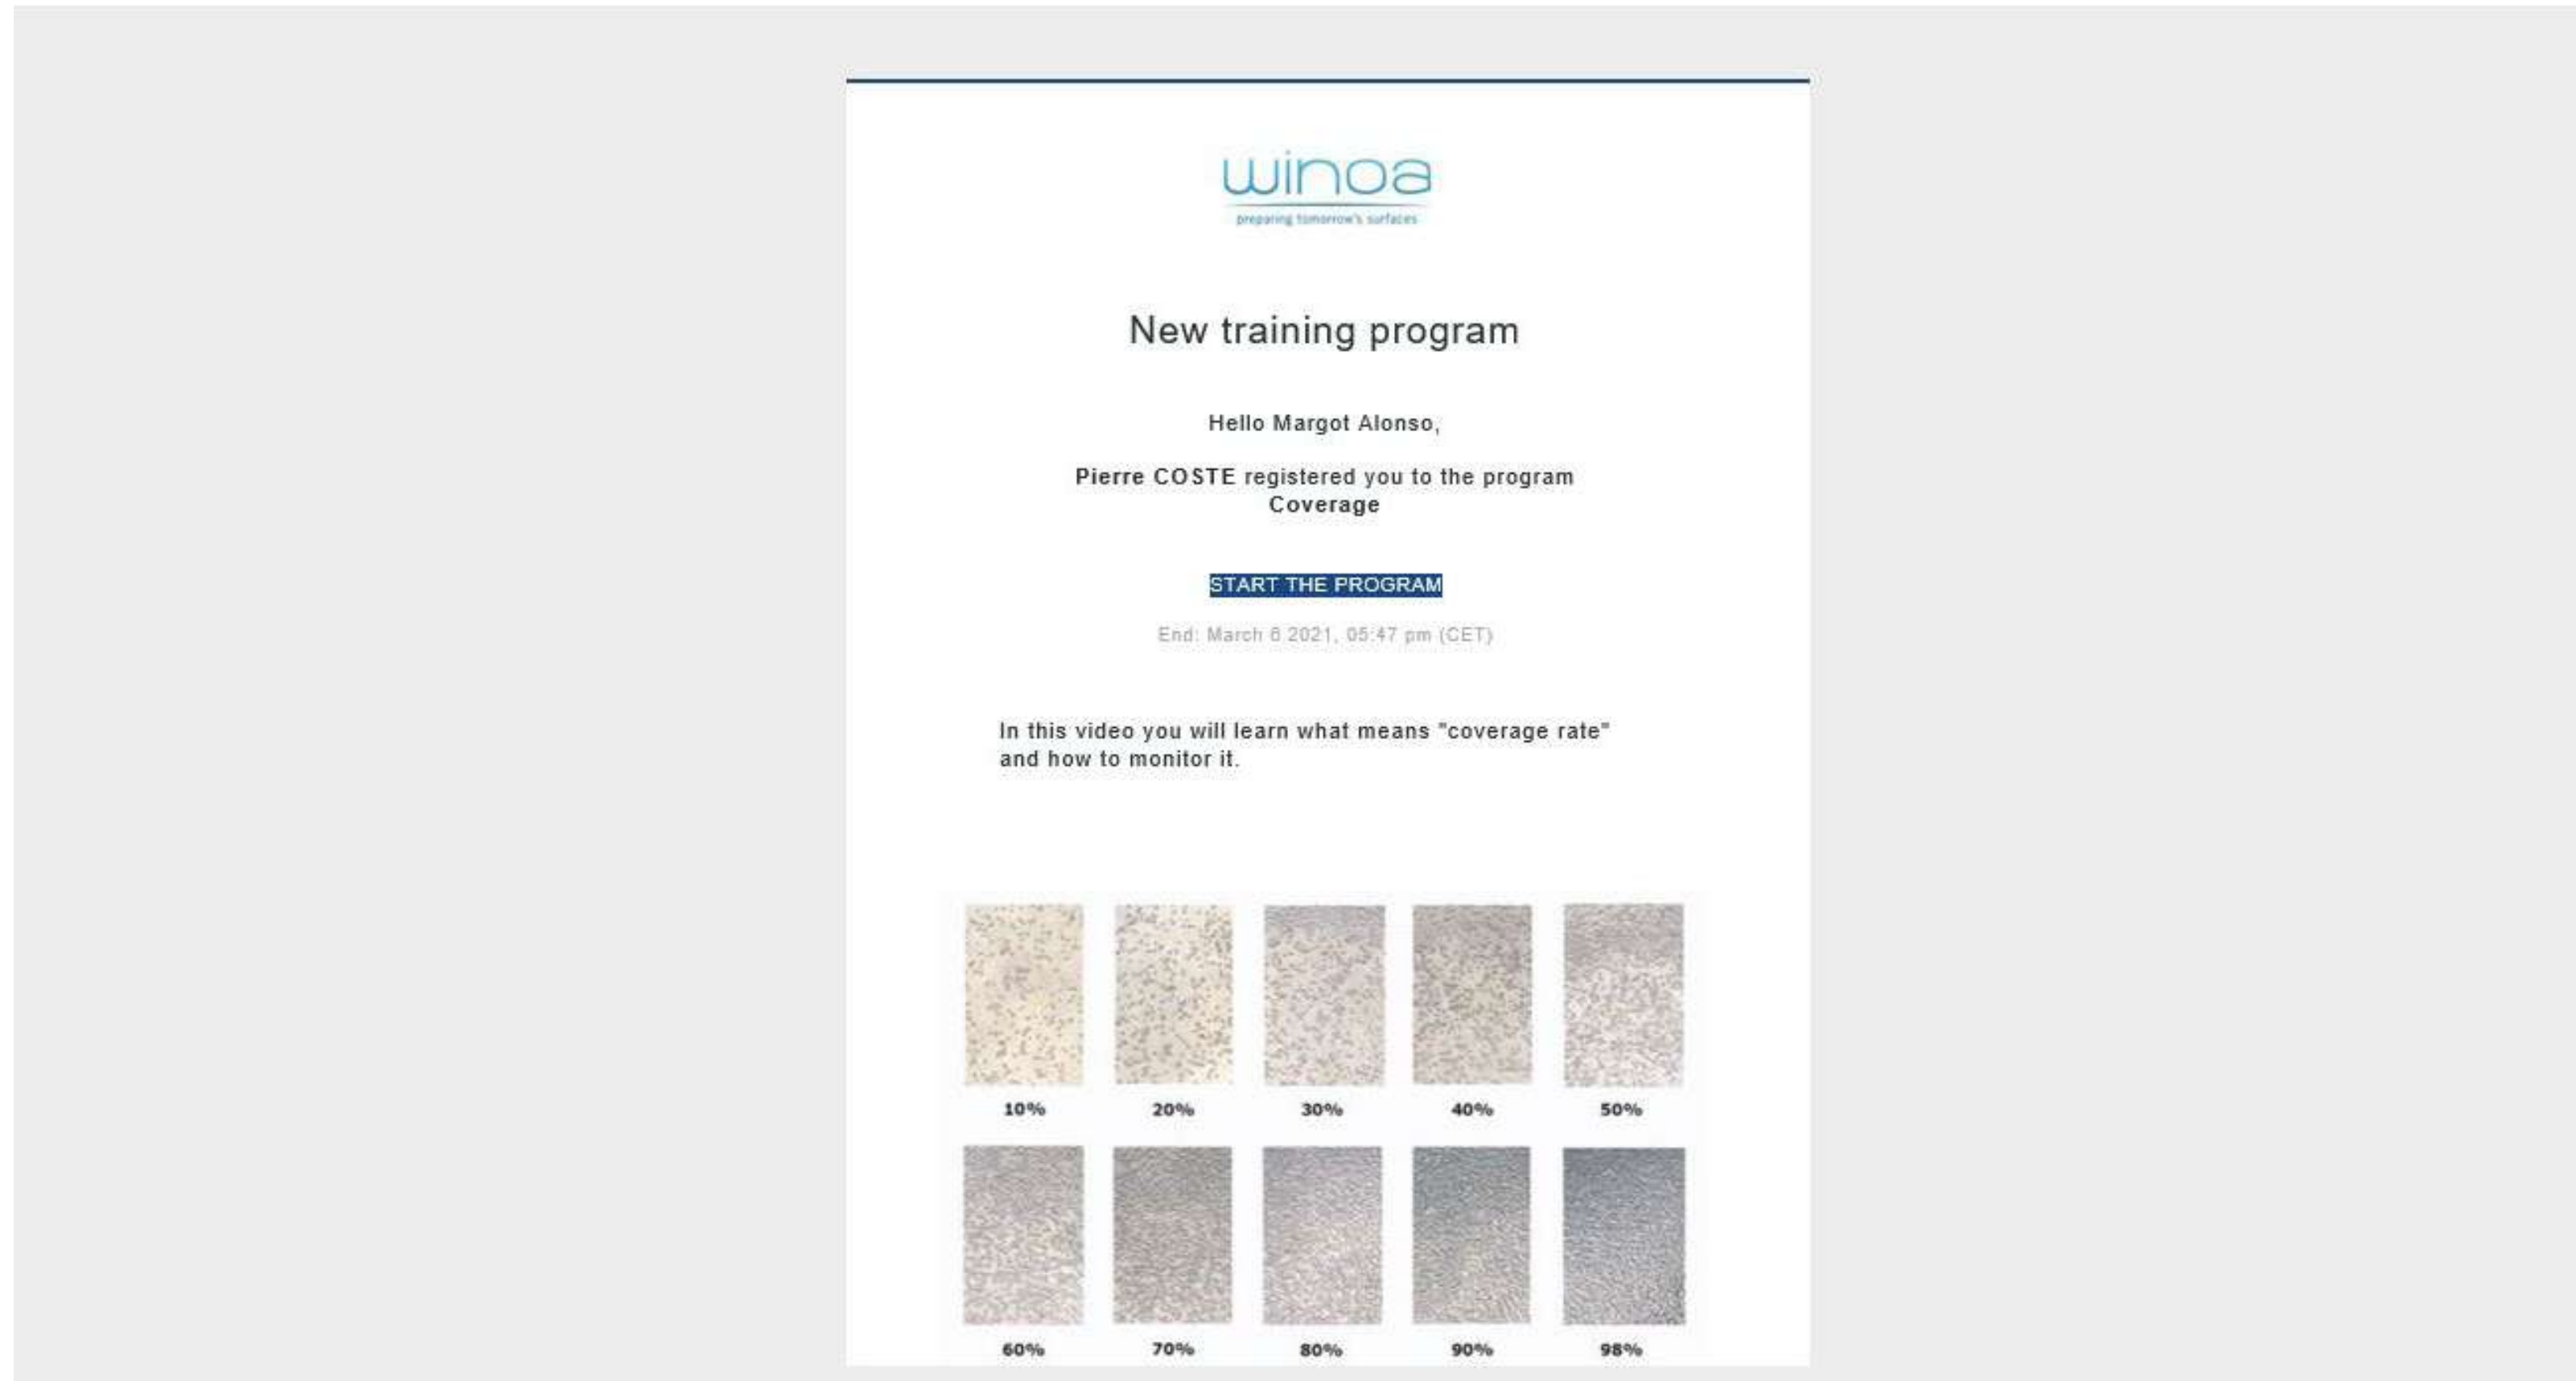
winoa
preparing tomorrow's surfaces

New training program

Hello Margot Alonso,

Pierre COSTE registered you to the program Coverage

START THE PROGRAM

End: March 8 2021, 05:47 pm (CET)

In this video you will learn what means "coverage rate" and how to monitor it.

10%
20%
30%
40%
50%
60%
70%
80%
90%
98%